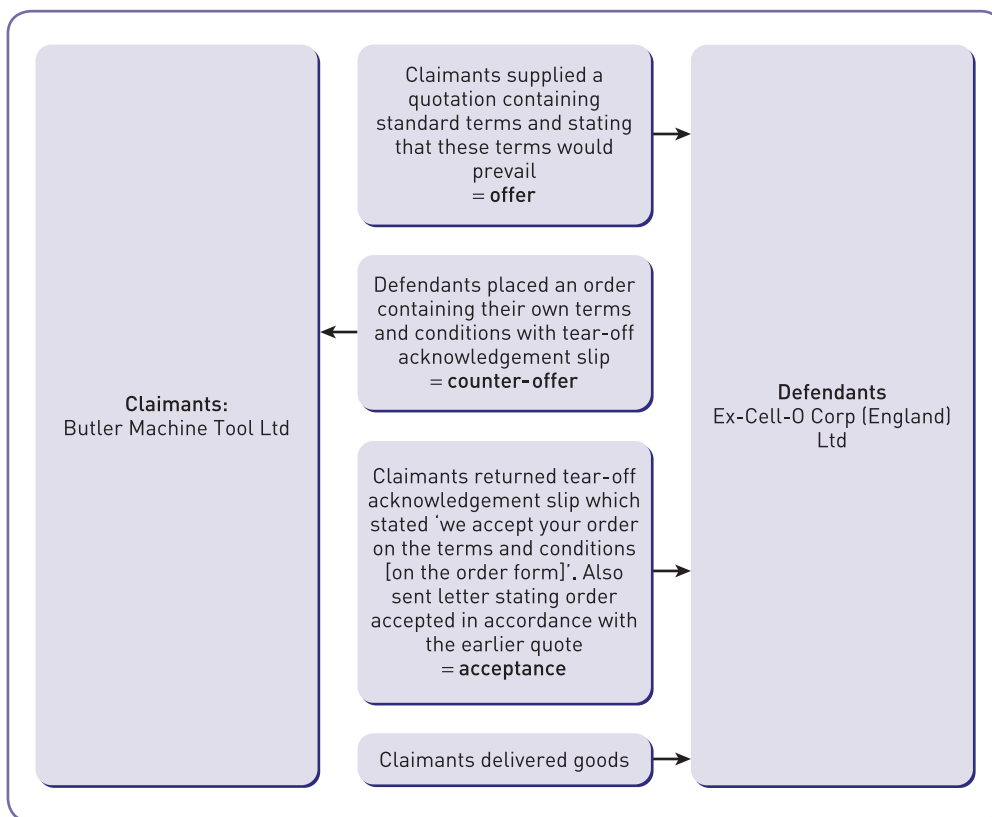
Claimants:
Butler Machine Tool Ltd

Claimants supplied a quotation containing standard terms and stating that these terms would prevail
= offer

Defendants placed an order containing their own terms and conditions with tear-off acknowledgement slip
= counter-offer

Claimants returned tear-off acknowledgement slip which stated 'we accept your order on the terms and conditions [on the order form]'. Also sent letter stating order accepted in accordance with the earlier quote
= acceptance

Claimants delivered goods

Defendants
Ex-Cell-O Corp (England) Ltd